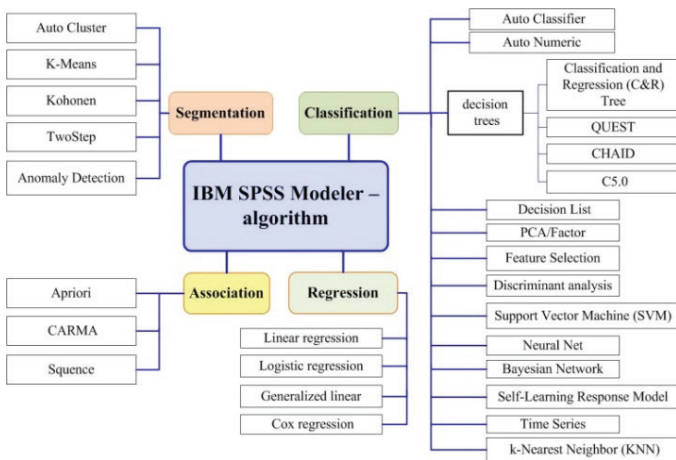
Auto Cluster
K-Means
Kohonen
TwoStep
Anomaly Detection

Segmentation

Classification

Auto Classifier
Auto Numeric

decision trees

Classification and Regression (C&R) Tree
QUEST
CHAID
C5.0

IBM SPSS Modeler – algorithm

Decision List
PCA/Factor
Feature Selection
Discriminant analysis
Support Vector Machine (SVM)
Neural Net
Bayesian Network
Self-Learning Response Model
Time Series
k-Nearest Neighbor (KNN)

Apriori
CARMA
Squence

Association

Regression

Linear regression
Logistic regression
Generalized linear
Cox regression